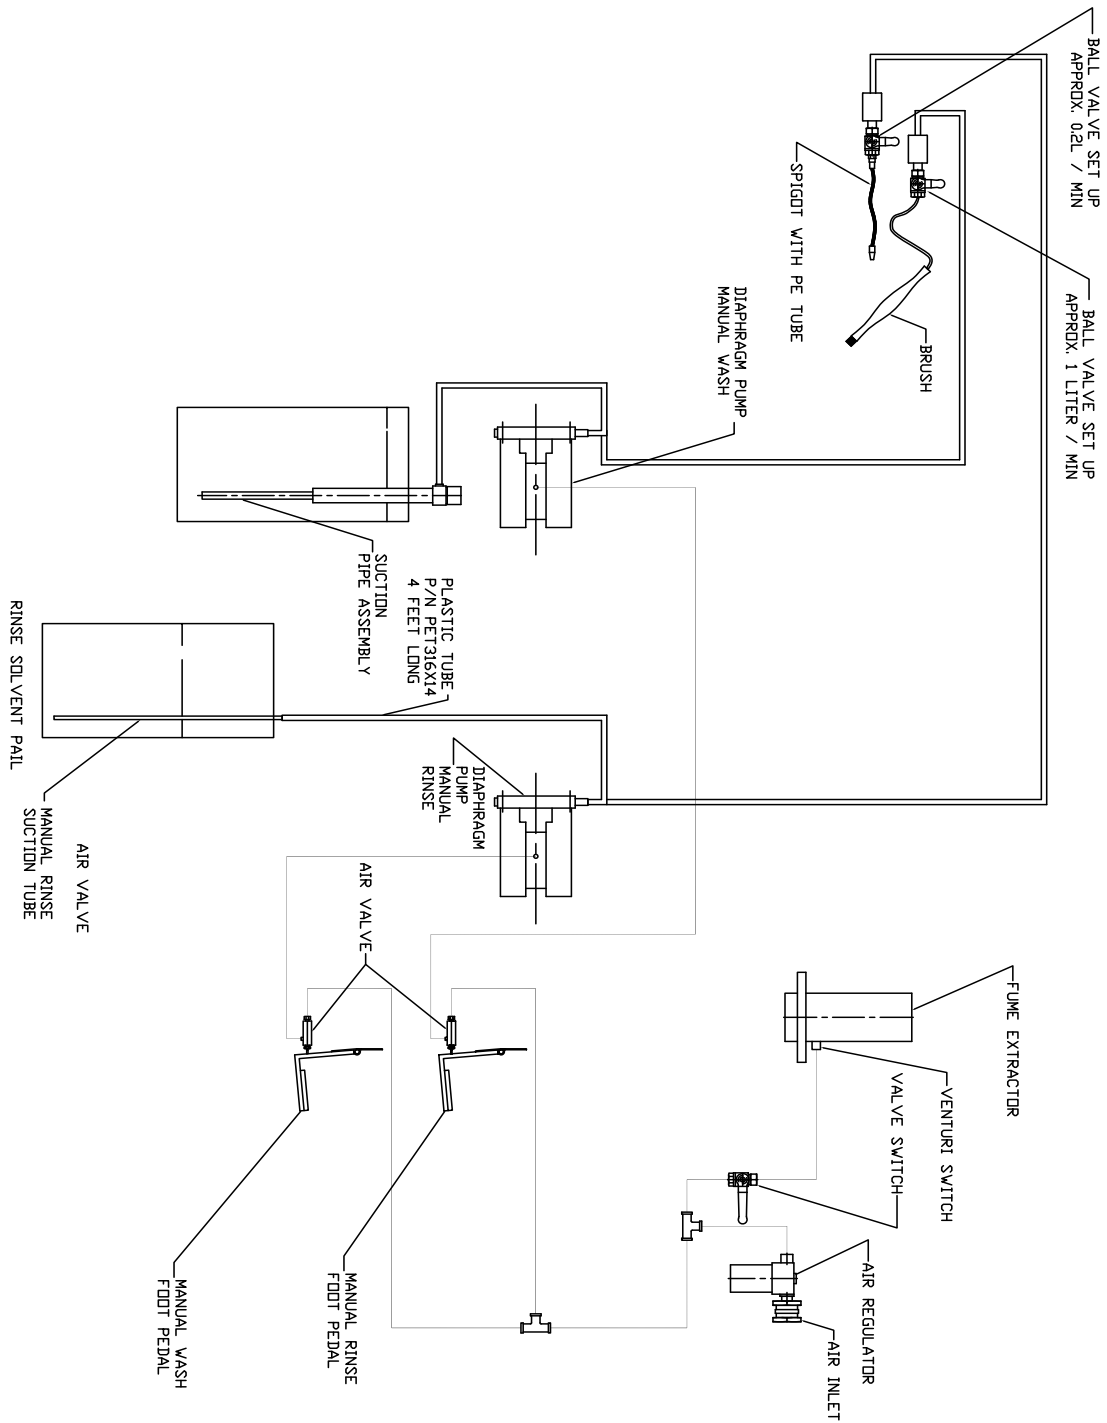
BALL VALVE SET UP
APPROX. 0.2L / MIN

SPIGOT WITH PE TUBE

BALL VALVE SET UP
APPROX. 1 LITER / MIN

BRUSH

DIAPHRAGM PUMP
MANUAL WASH

SUCTION
PIPE ASSEMBLY

PLASTIC TUBE
P/N PET316X14
4 FEET LONG

RINSE SOLVENT PAIL

DIAPHRAGM
PUMP
MANUAL
RINSE

MANUAL RINSE
SUCTION TUBE

AIR VALVE

AIR VALVE

FUME EXTRACTOR

VENTURI SWITCH

VALVE SWITCH

AIR REGULATOR

AIR INLET

MANUAL WASH
FOOT PEDAL

MANUAL RINSE
FOOT PEDAL